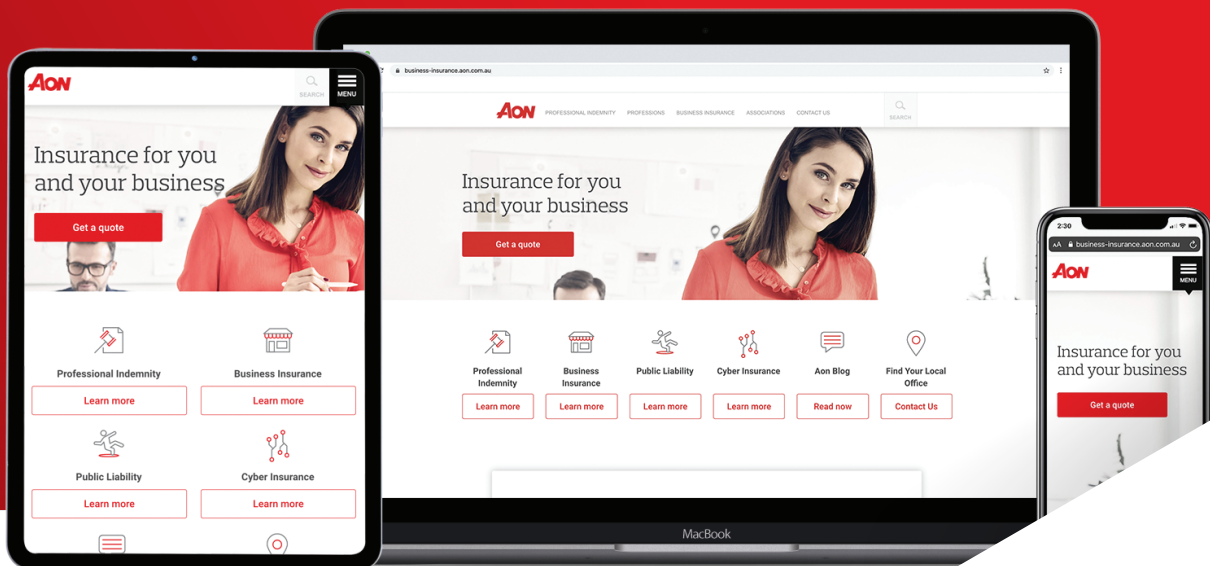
AON
SEARCH
MENU

Insurance for you and your business

Get a quote

Professional Indemnity
Learn more

Business Insurance
Learn more

Public Liability
Learn more

Cyber Insurance
Learn more

business-insurance.aon.com.au

AON
PROFESSIONAL INDEMNITY PROFESSIONS BUSINESS INSURANCE ASSOCIATIONS CONTACT US
SEARCH

Insurance for you and your business

Get a quote

Professional Indemnity
Learn more

Business Insurance
Learn more

Public Liability
Learn more

Cyber Insurance
Learn more

Aon Blog
Read now

Find Your Local Office
Contact Us

MacBook

2:30
AA business-insurance.aon.com.au

AON
MENU

Insurance for you and your business

Get a quote